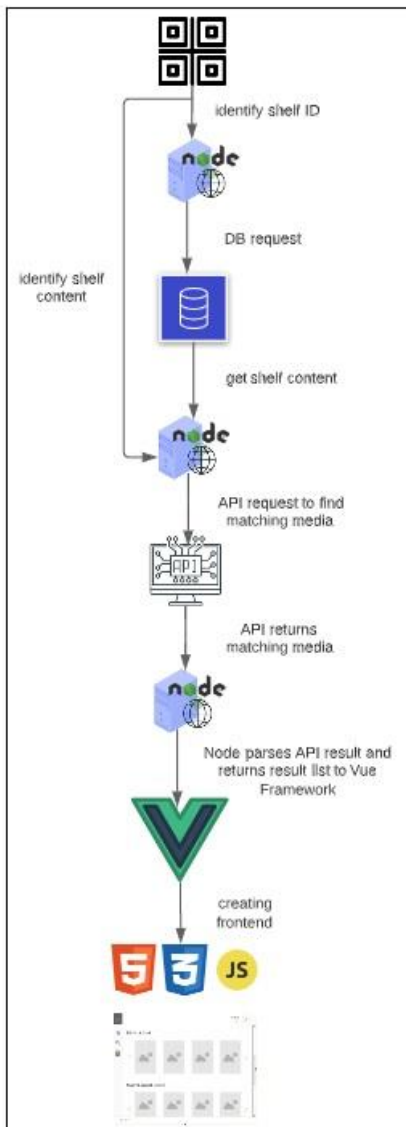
identify shelf ID

node

DB request

identify shelf content

get shelf content

node

API request to find matching media

API

API returns matching media

node

Node parses API result and returns result list to Vue Framework

creating frontend

5

3

JS